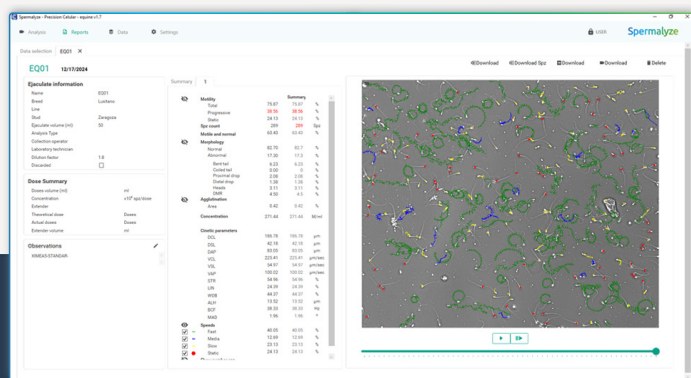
Spermalyze – Precision Celular - equine v1.7

Analysis Reports Data Settings USER Spermalyze

Data selection EQ01 ×

EQ01 12/17/2024

Download Download Spz Download Download Delete

Ejaculate information

| | |
|---|---|
| Name | EQ01 |
| Breed | Lusitano |
| Line | |
| Stud | Zaragoza |
| Ejaculate volume (ml) | 50 |
| Analysis Type | |
| Collection operator | |
| Laboratory technician | |
| Dilution factor | 1.6 |
| Discarded | |

Dose Summary

| | | |
|---|---|---|
| Doses volume (ml) | | ml |
| Concentration | | x10⁶ spz/dose |
| Extender | | |
| Theoretical dose | | Doses |
| Actual doses | | Doses |
| Extender volume | | ml |

Observations

XIMEXS STANDAR

Summary 1

| | | Summary | |
|---|---|---|---|
| Motility | | | |
| Total | 75.87 | 75.87 | % |
| Progressive | 39.56 | 39.56 | % |
| Static | 24.13 | 24.13 | % |
| Spz count | 289 | 289 | Spz |
| Motile and normal | 63.40 | 63.40 | % |
| Morphology | | | |
| Normal | 82.70 | 82.7 | % |
| Abnormal | 17.30 | 17.3 | % |
| Bent tail | 6.23 | 6.23 | % |
| Coiled tail | 0.00 | 0 | % |
| Proximal drop | 2.08 | 2.08 | % |
| Distal drop | 1.38 | 1.38 | % |
| Heads | 3.11 | 3.11 | % |
| DMR | 4.50 | 4.5 | % |
| Agglutination | | | |
| Area | 0.42 | 0.42 | % |
| Concentration | 271.44 | 271.44 | M/ml |
| Cinetic parameters | | | |
| DCL | 186.78 | 186.78 | µm |
| DSL | 40.18 | 40.18 | µm |
| DAP | 85.05 | 85.05 | µm |
| VCL | 223.41 | 223.41 | µm/sec |
| VSL | 54.57 | 54.57 | µm/sec |
| VAP | 100.02 | 100.02 | µm/sec |
| STR | 54.96 | 54.96 | % |
| LIN | 24.93 | 24.93 | % |
| WOB | 44.37 | 44.37 | % |
| ALH | 13.52 | 13.52 | µm |
| BCF | 28.33 | 28.33 | Hz |
| MAD | 7.96 | 7.96 | ° |
| Speeds | | | |
| Fast | 40.05 | 40.05 | % |
| Media | 12.69 | 12.69 | % |
| Slow | 23.13 | 23.13 | % |
| Static | 24.13 | 24.13 | % |